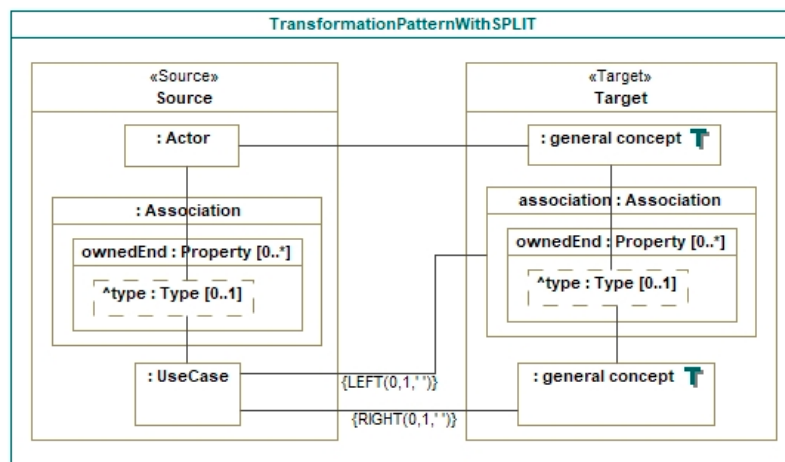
TransformationPatternWithSPLIT

«Source»
Source

: Actor

: Association

ownedEnd : Property [0..*]

^type : Type [0..1]

: UseCase

«Target»
Target

: general concept

association : Association

ownedEnd : Property [0..*]

^type : Type [0..1]

: general concept

{LEFT(0,1," ")}

{RIGHT(0,1," ")}